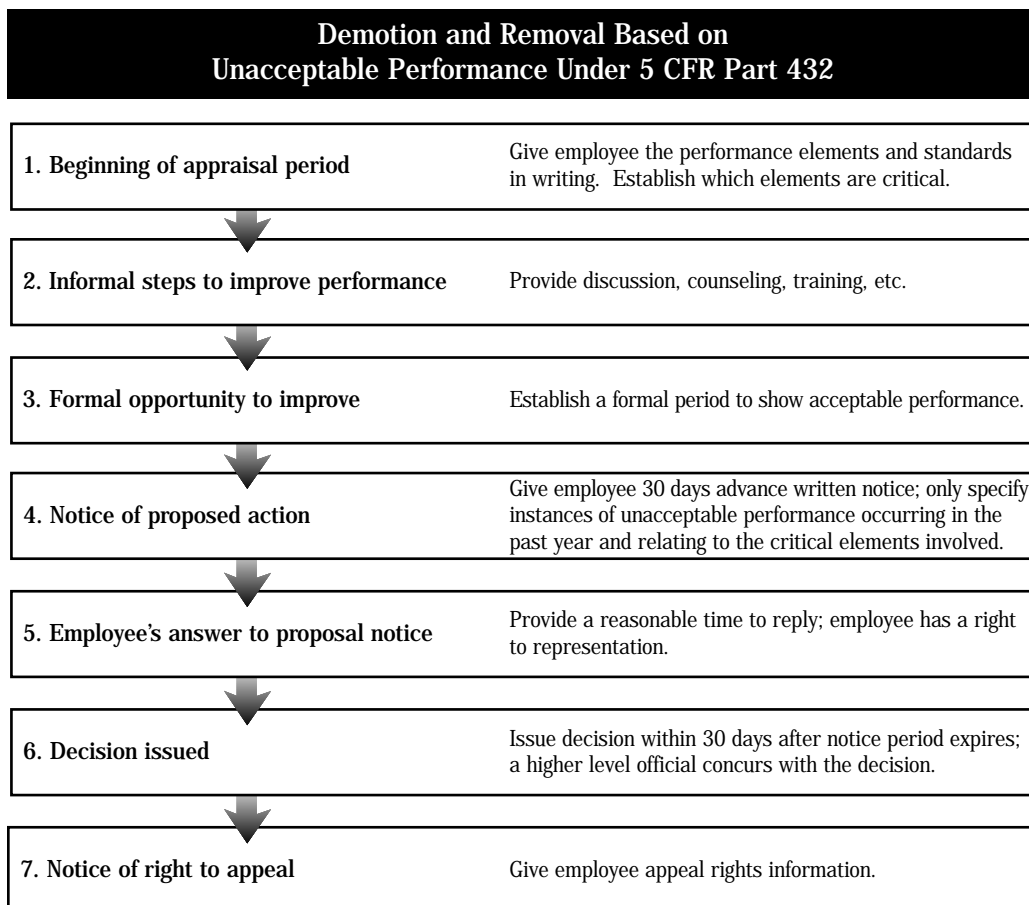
Demotion and Removal Based on Unacceptable Performance Under 5 CFR Part 432

1. Beginning of appraisal period

Give employee the performance elements and standards in writing. Establish which elements are critical.

2. Informal steps to improve performance

Provide discussion, counseling, training, etc.

3. Formal opportunity to improve

Establish a formal period to show acceptable performance.

4. Notice of proposed action

Give employee 30 days advance written notice; only specify instances of unacceptable performance occurring in the past year and relating to the critical elements involved.

5. Employee's answer to proposal notice

Provide a reasonable time to reply; employee has a right to representation.

6. Decision issued

Issue decision within 30 days after notice period expires; a higher level official concurs with the decision.

7. Notice of right to appeal

Give employee appeal rights information.